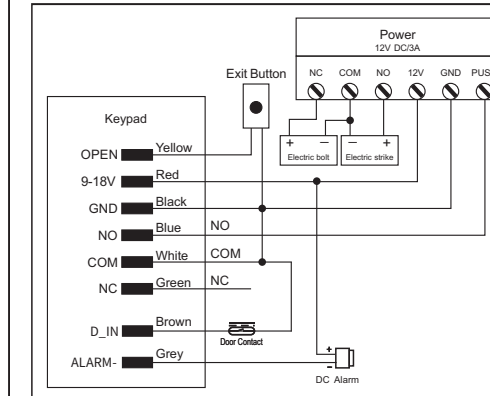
Power
12V DC/3A

Exit Button

NC COM NO 12V GND PUS

+ −
Electric bolt

− +
Electric strike

Keypad

OPEN Yellow
9-18V Red
GND Black
NO Blue NO
COM White COM
NC Green NC
D_IN Brown
Door Contact
ALARM- Grey

+
-
DC Alarm